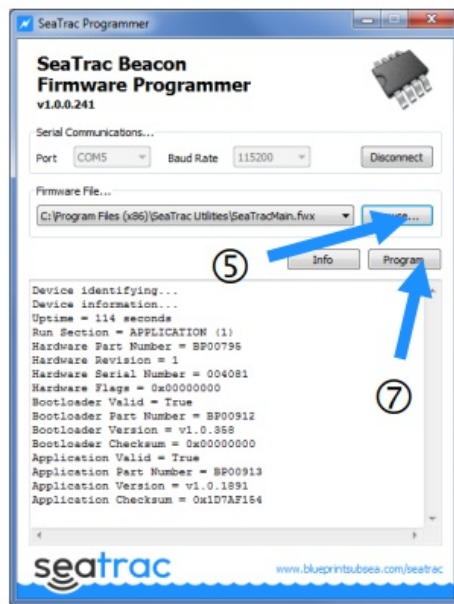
SeaTrac Programmer

SeaTrac Beacon Firmware Programmer
v1.0.0.241

Serial Communications...
Port COM5 Baud Rate 115200 Disconnect

Firmware File...
C:\Program Files (x86)\SeaTrac Utilities\SeaTracMain.fwx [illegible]...

⑤
Info Program

Device identifying...
Device information...
Uptime = 114 seconds
Run Section = APPLICATION (1)
Hardware Part Number = BP00795
Hardware Revision = 1
Hardware Serial Number = 004081
Hardware Flags = 0x00000000
Bootloader Valid = True
Bootloader Part Number = BP00912
Bootloader Version = v1.0.358
Bootloader Checksum = 0x00000000
Application Valid = True
Application Part Number = BP00913
Application Version = v1.0.1891
Application Checksum = 0x1D7AF154

⑦

seatrac
www.blueprintsubsea.com/seatrac